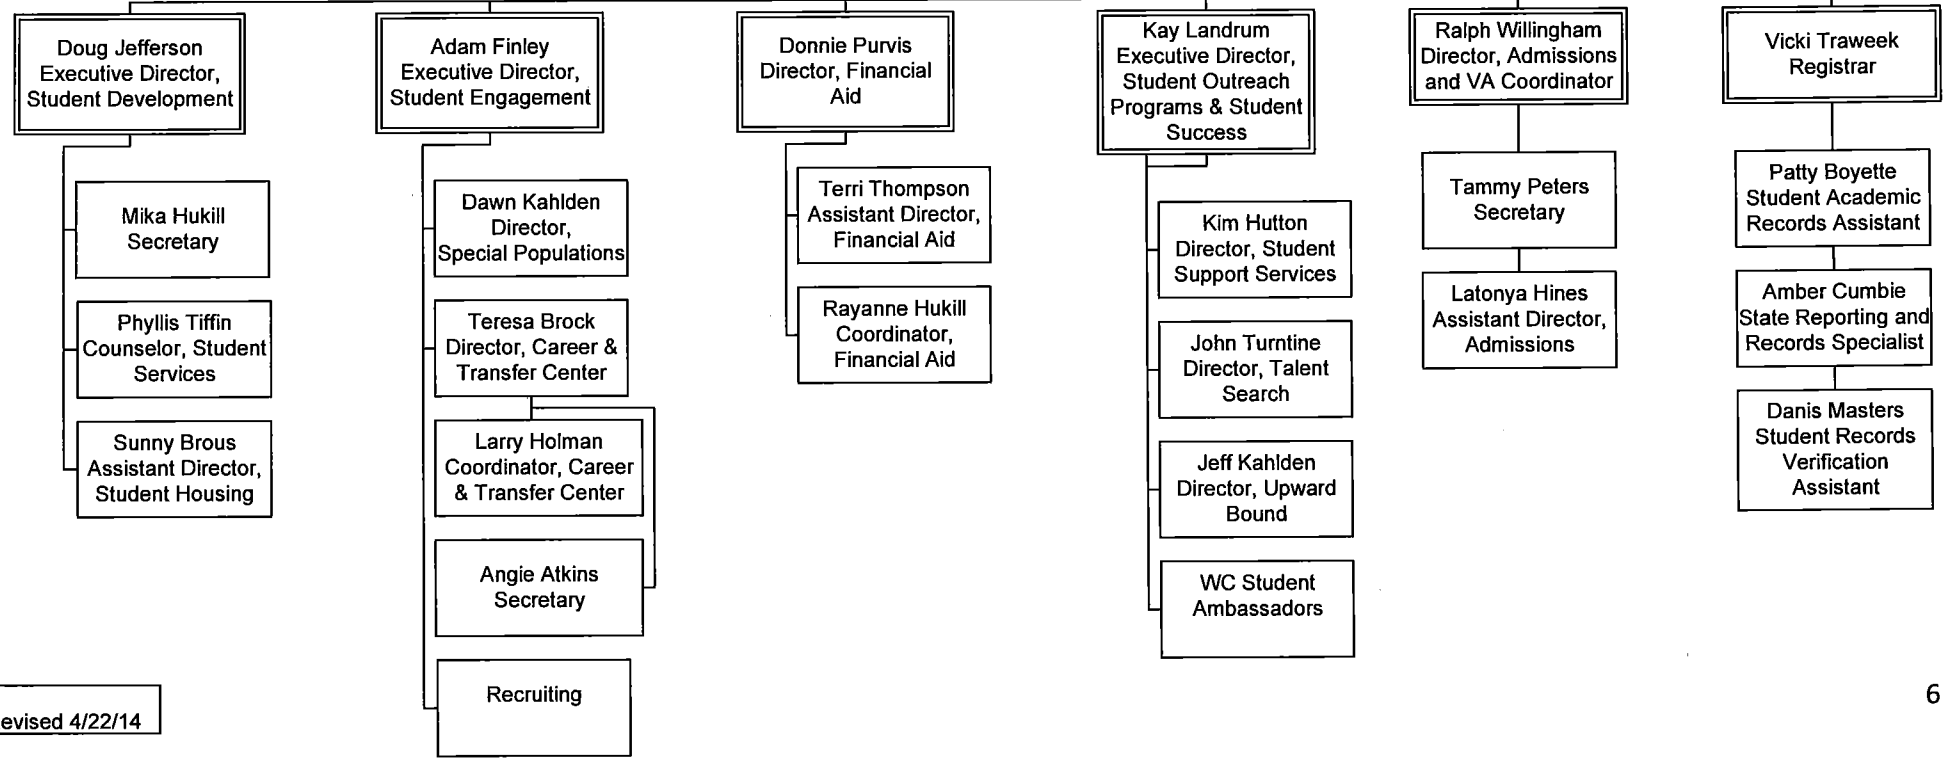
Doug Jefferson
Executive Director,
Student Development

Mika Hukill
Secretary

Phyllis Tiffin
Counselor, Student
Services

Sunny Brous
Assistant Director,
Student Housing

Adam Finley
Executive Director,
Student Engagement

Dawn Kahlden
Director,
Special Populations

Teresa Brock
Director, Career &
Transfer Center

Larry Holman
Coordinator, Career
& Transfer Center

Angie Atkins
Secretary

Recruiting

Donnie Purvis
Director, Financial
Aid

Terri Thompson
Assistant Director,
Financial Aid

Rayanne Hukill
Coordinator,
Financial Aid

Kay Landrum
Executive Director,
Student Outreach
Programs & Student
Success

Kim Hutton
Director, Student
Support Services

John Turntine
Director, Talent
Search

Jeff Kahlden
Director, Upward
Bound

WC Student
Ambassadors

Ralph Willingham
Director, Admissions
and VA Coordinator

Tammy Peters
Secretary

Latonya Hines
Assistant Director,
Admissions

Vicki Traweek
Registrar

Patty Boyette
Student Academic
Records Assistant

Amber Cumbie
State Reporting and
Records Specialist

Danis Masters
Student Records
Verification
Assistant

evised 4/22/14

6